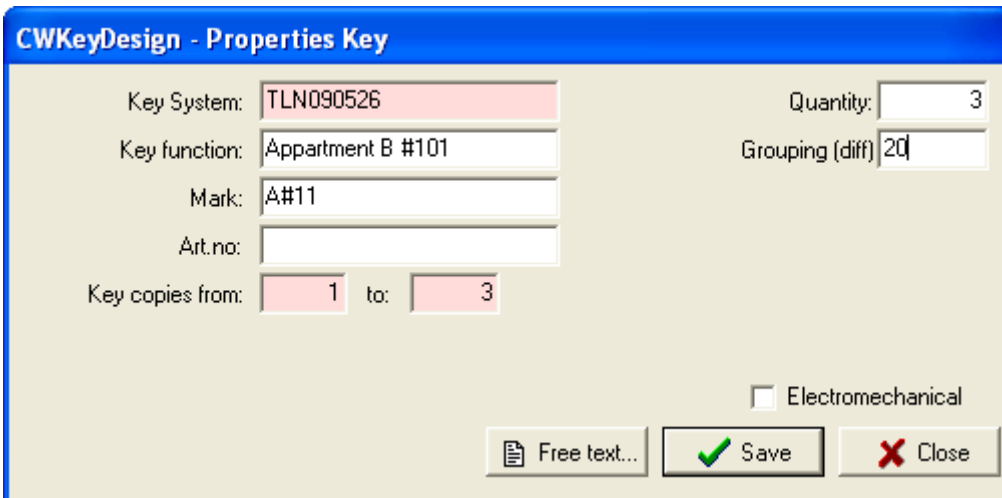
CWKeyDesign - Properties Key

Key System: TLN090526

Key function: Appartment B #101

Mark: A#11

Art.no:

Key copies from: 1 to: 3

Quantity: 3

Grouping (diff) 20

Electromechanical

Free text...

Save

Close